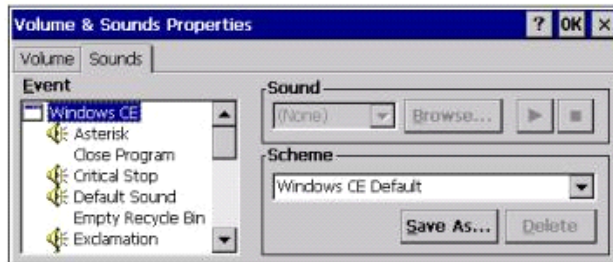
Volume & Sounds Properties

? OK ×

Volume Sounds

Event

Windows CE
Asterisk
Close Program
Critical Stop
Default Sound
Empty Recycle Bin
Exclamation

Sound

(None)

Browse...

Scheme

Windows CE Default

Save As...

Delete